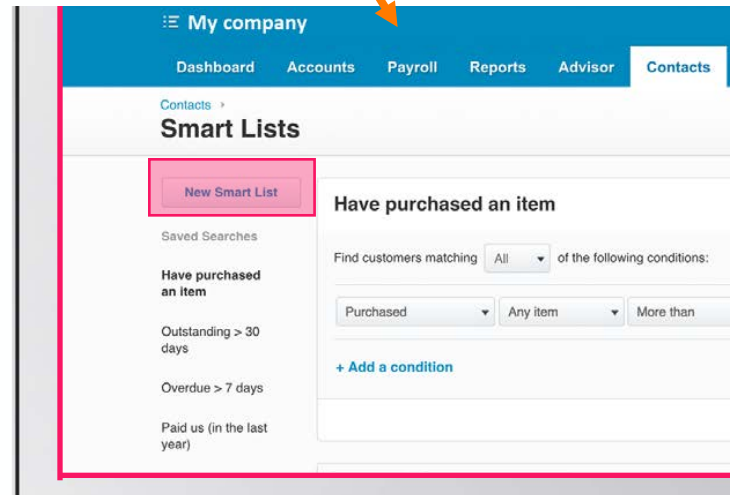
My company

Dashboard Accounts Payroll Reports Advisor Contacts

Contacts ›

Smart Lists

New Smart List

Saved Searches

Have purchased an item

Outstanding > 30 days

Overdue > 7 days

Paid us (in the last year)

Have purchased an item

Find customers matching All of the following conditions:

Purchased Any item More than

+ Add a condition